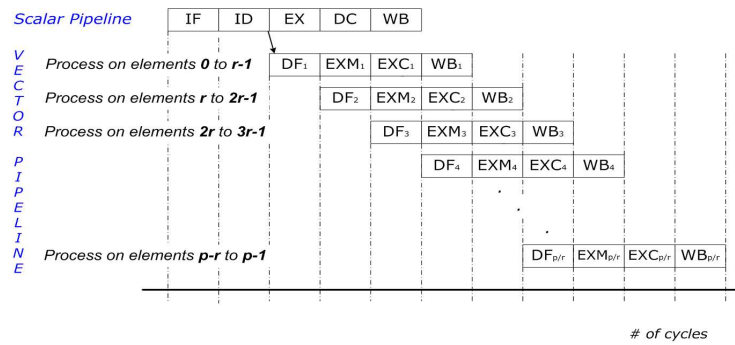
Scalar Pipeline

| IF | ID | EX | DC | WB |
|---|---|---|---|---|

VECTOR PIPELINE

Process on elements **0** to **r-1**

| $DF_1$ | $EXM_1$ | $EXC_1$ | $WB_1$ |
|---|---|---|---|

Process on elements **r** to **2r-1**

| $DF_2$ | $EXM_2$ | $EXC_2$ | $WB_2$ |
|---|---|---|---|

Process on elements **2r** to **3r-1**

| $DF_3$ | $EXM_3$ | $EXC_3$ | $WB_3$ |
|---|---|---|---|

| $DF_4$ | $EXM_4$ | $EXC_4$ | $WB_4$ |
|---|---|---|---|

Process on elements **p-r** to **p-1**

| $DF_{p/r}$ | $EXM_{p/r}$ | $EXC_{p/r}$ | $WB_{p/r}$ |
|---|---|---|---|

# of cycles